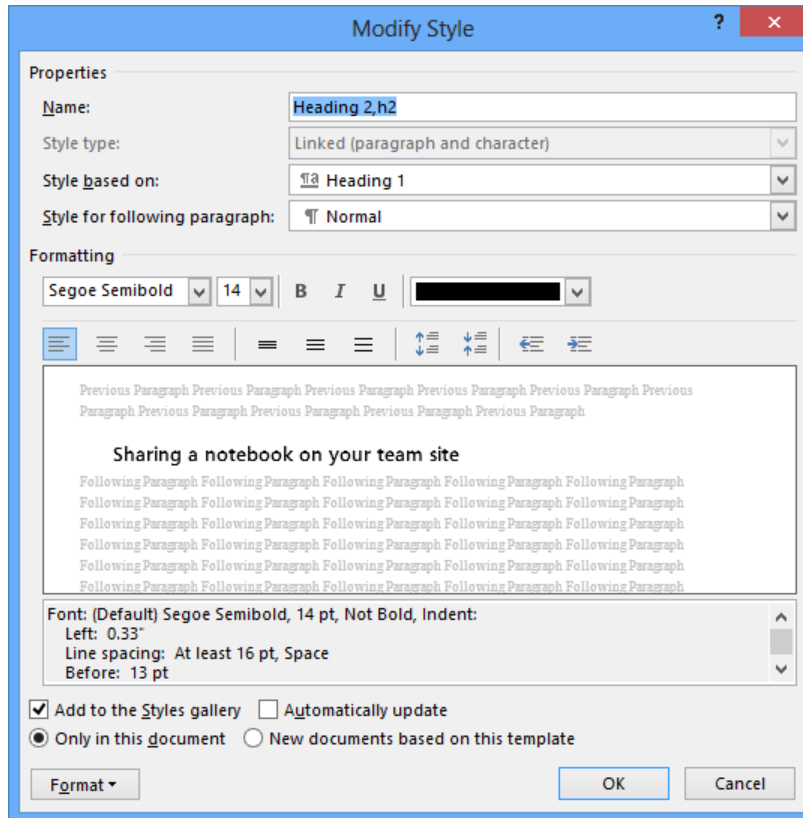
Modify Style

?

Properties

Name: Heading 2,h2

Style type: Linked (paragraph and character)

Style based on: Heading 1

Style for following paragraph: ¶ Normal

Formatting

Segoe Semibold 14 B I U

Previous Paragraph Previous Paragraph Previous Paragraph Previous Paragraph Previous Paragraph Previous Paragraph Previous Paragraph Previous Paragraph Previous Paragraph Previous Paragraph

Sharing a notebook on your team site

Following Paragraph Following Paragraph Following Paragraph Following Paragraph Following Paragraph Following Paragraph Following Paragraph Following Paragraph Following Paragraph Following Paragraph Following Paragraph Following Paragraph Following Paragraph Following Paragraph Following Paragraph Following Paragraph Following Paragraph Following Paragraph Following Paragraph Following Paragraph Following Paragraph Following Paragraph Following Paragraph Following Paragraph Following Paragraph Following Paragraph Following Paragraph Following Paragraph Following Paragraph Following Paragraph

Font: (Default) Segoe Semibold, 14 pt, Not Bold, Indent:
Left: 0.33"
Line spacing: At least 16 pt, Space
Before: 13 pt

Add to the Styles gallery Automatically update

Only in this document New documents based on this template

Format OK Cancel